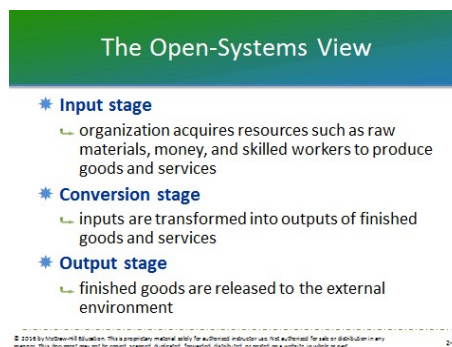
The Open-Systems View

Input stage

organization acquires resources such as raw materials, money, and skilled workers to produce goods and services

Conversion stage

inputs are transformed into outputs of finished goods and services

Output stage

finished goods are released to the external environment

© 2016 by McGraw-Hill Education. This is proprietary material solely for authorized instructor use. Not authorized for sale or distribution in any manner. This document may not be copied, scanned, duplicated, forwarded, distributed, or posted on a website, in whole or part.

2-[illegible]